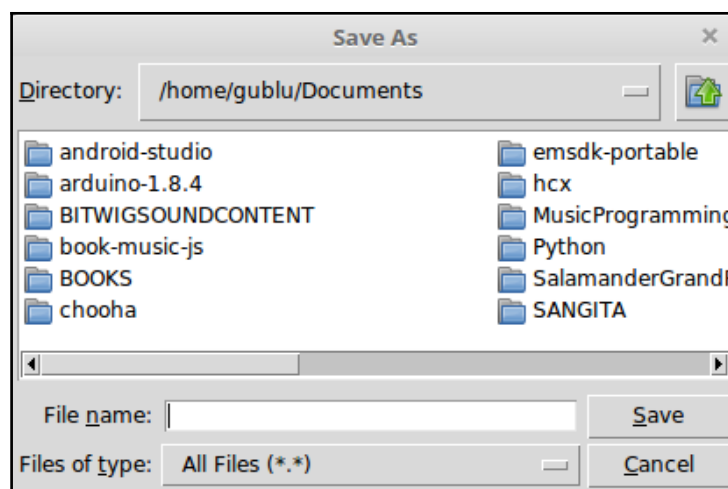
Save As

×

Directory: /home/gublu/Documents

android-studio
arduino-1.8.4
BITWIGSOUNDCONTENT
book-music-js
BOOKS
chooha

emsdk-portable
hcx
MusicProgramming
Python
SalamanderGrand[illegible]
SANGITA

File name:

Save

Files of type: All Files (*.*)

Cancel